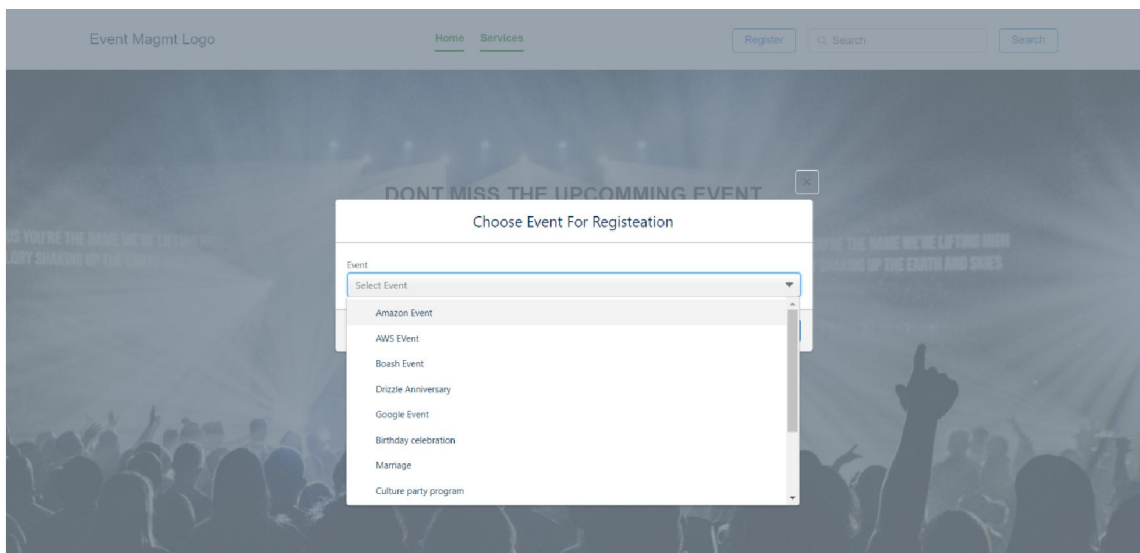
Event Magmt Logo

Home Services

Register

Search

Search

DONT MISS THE UPCOMMING EVENT

IS YOU'RE THE NAME WE'RE LIFTING HIGH
LORY SHAKING UP THE EARTH

RE THE NAME WE'RE LIFTING HIGH
SHAKING UP THE EARTH AND SKIES

Choose Event For Registeation

Event

Select Event

Amazon Event

AWS EVent

Boash Event

Drizzle Anniversary

Google Event

Birthday celebration

Marriage

Culture party program